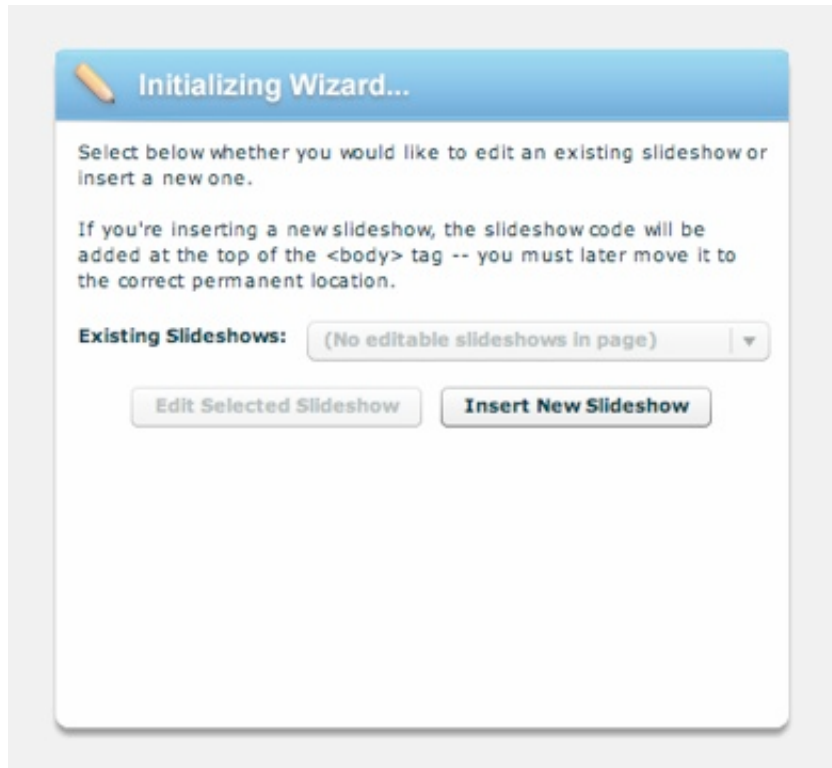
Initializing Wizard...

Select below whether you would like to edit an existing slideshow or insert a new one.

If you're inserting a new slideshow, the slideshow code will be added at the top of the <body> tag -- you must later move it to the correct permanent location.

Existing Slideshows: (No editable slideshows in page)

Edit Selected Slideshow

Insert New Slideshow